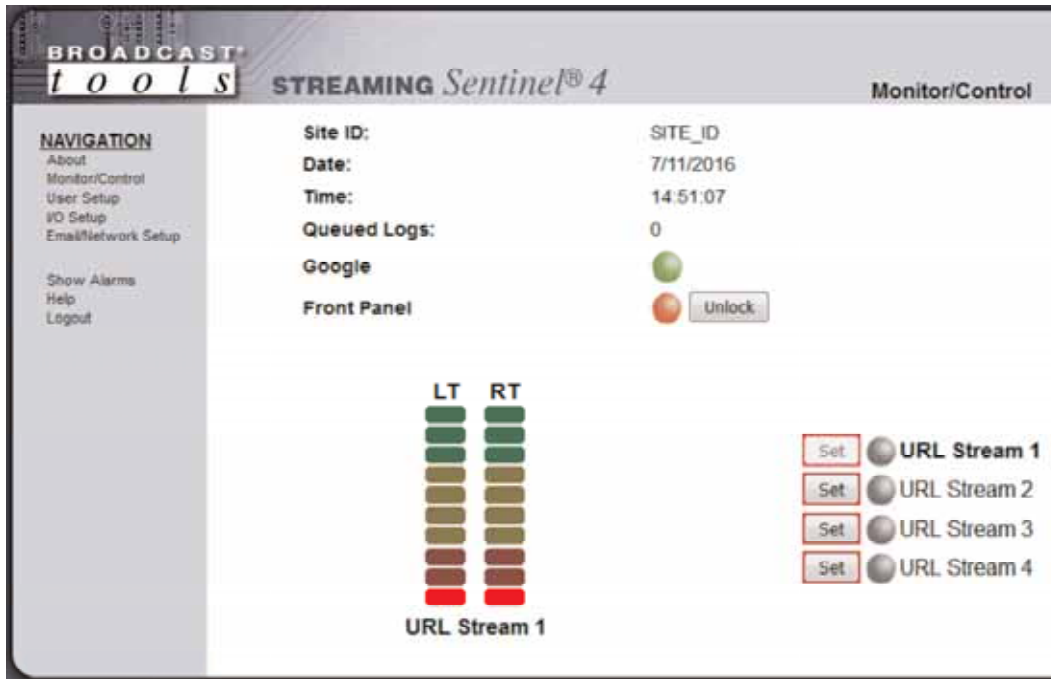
BROADCAST®
t o o l s
STREAMING Sentinel® 4
Monitor/Control

NAVIGATION
About
Monitor/Control
User Setup
I/O Setup
Email/Network Setup

Show Alarms
Help
Logout

Site ID: SITE_ID
Date: 7/11/2016
Time: 14:51:07
Queued Logs: 0
Google
Front Panel
Unlock

LT RT
URL Stream 1

Set URL Stream 1
Set URL Stream 2
Set URL Stream 3
Set URL Stream 4